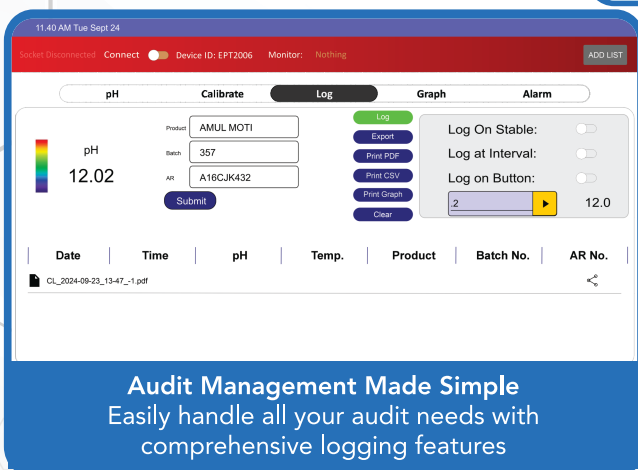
11.40 AM Tue Sept 24

Socket Disconnected Connect Device ID: EPT2006 Monitor: Nothing

ADD LIST

pH Calibrate Log Graph Alarm

pH
12.02

Product AMUL MOTI
Batch 357
AR A16CJK432
Submit

Log
Export
Print PDF
Print CSV
Print Graph
Clear

Log On Stable:
Log at Interval:
Log on Button:
.2
12.0

| Date | Time | pH | Temp. | Product | Batch No. | AR No. |
|---|---|---|---|---|---|---|
| CL_2024-09-23_13-47_-1.pdf | | | | | | |

Audit Management Made Simple
Easily handle all your audit needs with comprehensive logging features